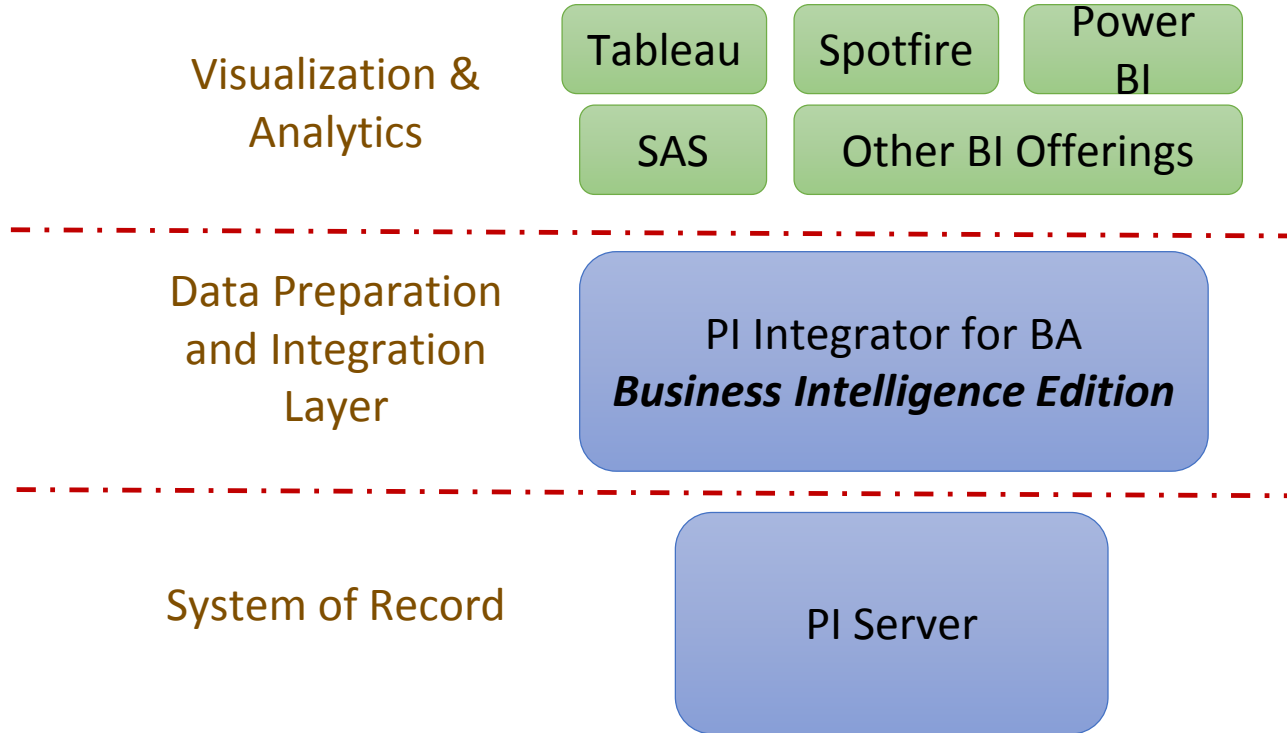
Visualization & Analytics

Tableau

Spotfire

Power BI

SAS

Other BI Offerings

Data Preparation and Integration Layer

PI Integrator for BA
***Business Intelligence Edition***

System of Record

PI Server